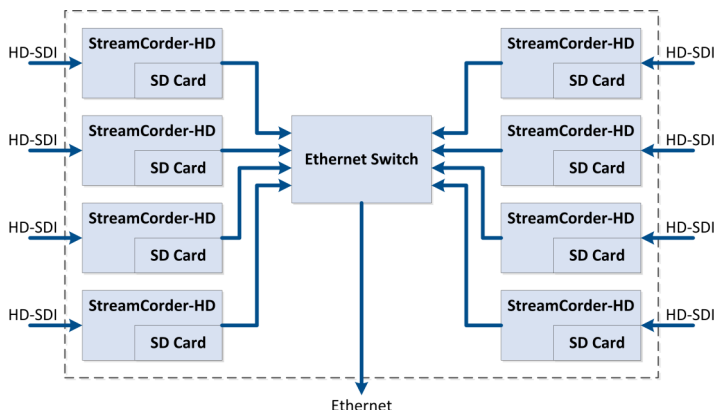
HD-SDI
StreamCorder-HD
SD Card

HD-SDI
StreamCorder-HD
SD Card

HD-SDI
StreamCorder-HD
SD Card

HD-SDI
StreamCorder-HD
SD Card

Ethernet Switch

StreamCorder-HD
SD Card
HD-SDI

StreamCorder-HD
SD Card
HD-SDI

StreamCorder-HD
SD Card
HD-SDI

StreamCorder-HD
SD Card
HD-SDI

Ethernet